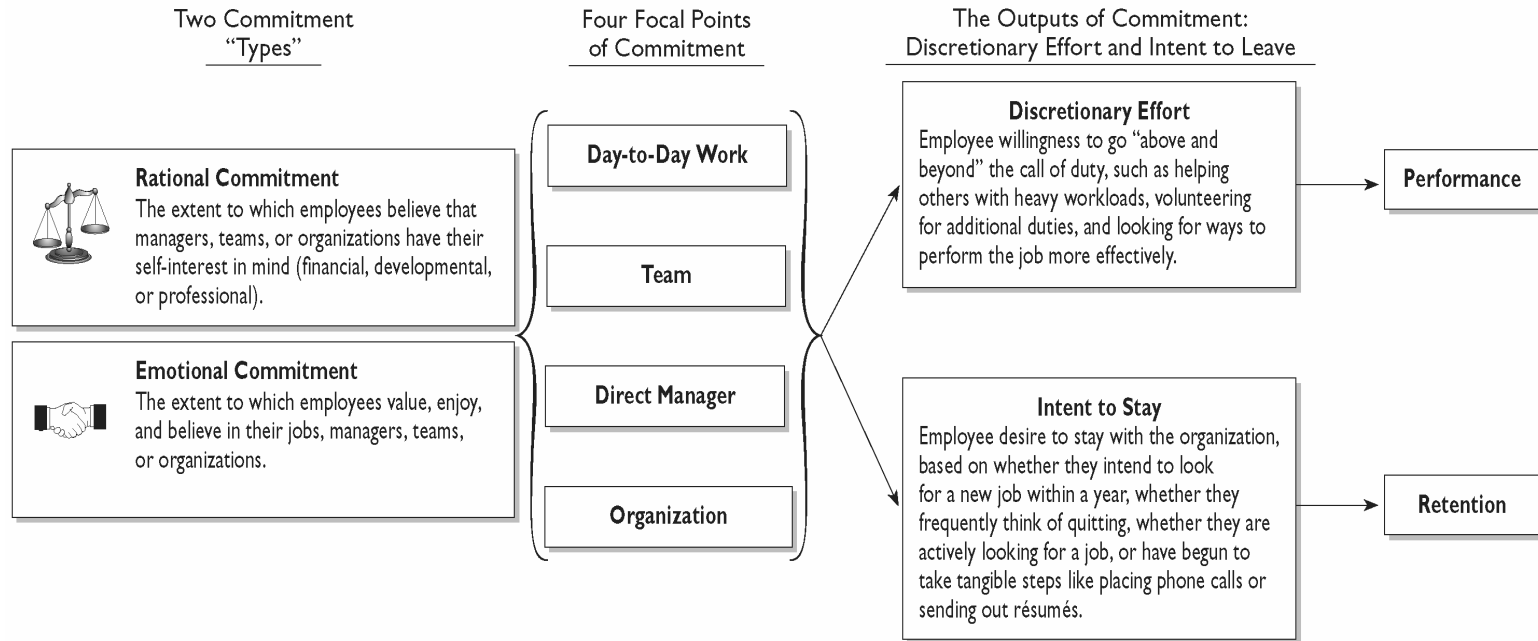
Two Commitment "Types"

Four Focal Points of Commitment

The Outputs of Commitment: Discretionary Effort and Intent to Leave

Rational Commitment
The extent to which employees believe that managers, teams, or organizations have their self-interest in mind (financial, developmental, or professional).

Emotional Commitment
The extent to which employees value, enjoy, and believe in their jobs, managers, teams, or organizations.

Day-to-Day Work

Team

Direct Manager

Organization

Discretionary Effort
Employee willingness to go "above and beyond" the call of duty, such as helping others with heavy workloads, volunteering for additional duties, and looking for ways to perform the job more effectively.

Performance

Intent to Stay
Employee desire to stay with the organization, based on whether they intend to look for a new job within a year, whether they frequently think of quitting, whether they are actively looking for a job, or have begun to take tangible steps like placing phone calls or sending out résumés.

Retention